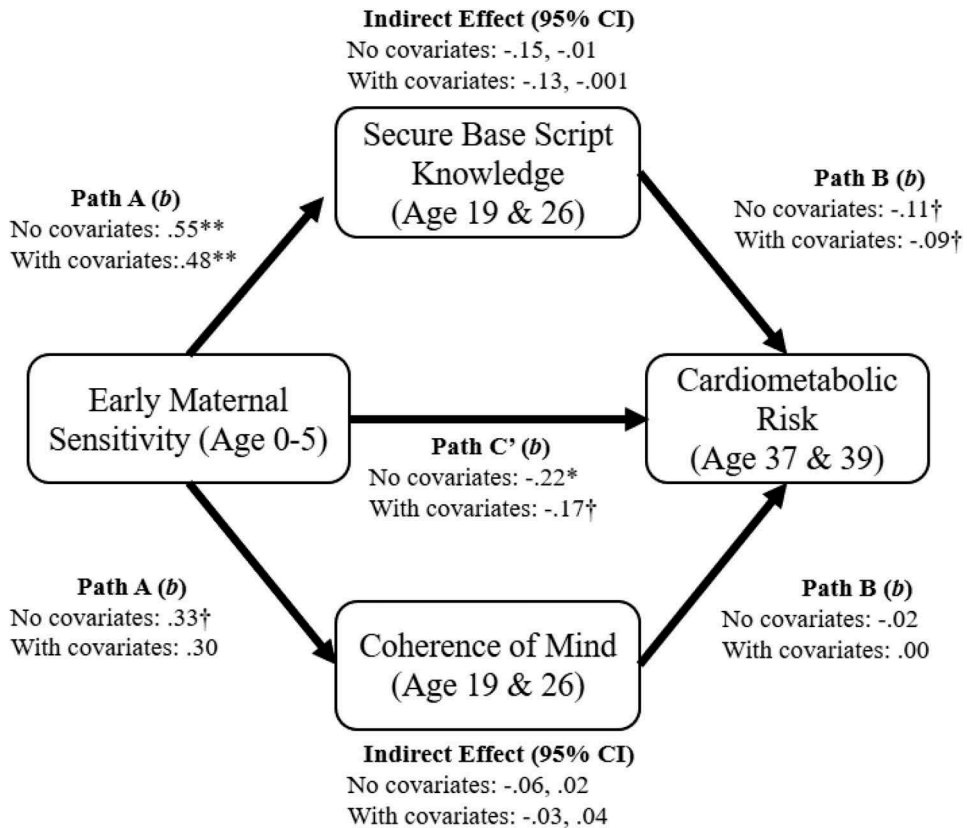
**Indirect Effect (95% CI)**
No covariates: -.15, -.01
With covariates: -.13, -.001

Secure Base Script Knowledge (Age 19 & 26)

**Path A (*b*)**
No covariates: .55**
With covariates:.48**

**Path B (*b*)**
No covariates: -.11†
With covariates: -.09†

Early Maternal Sensitivity (Age 0-5)

Cardiometabolic Risk (Age 37 & 39)

**Path C' (*b*)**
No covariates: -.22*
With covariates: -.17†

**Path A (*b*)**
No covariates: .33†
With covariates: .30

**Path B (*b*)**
No covariates: -.02
With covariates: .00

Coherence of Mind (Age 19 & 26)

**Indirect Effect (95% CI)**
No covariates: -.06, .02
With covariates: -.03, .04